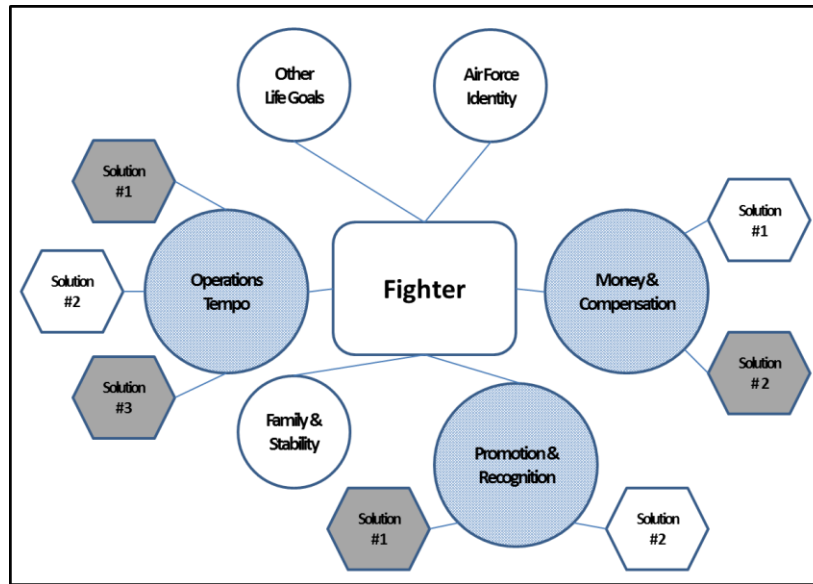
Other Life Goals

Air Force Identity

Solution #1

Operations Tempo

Solution #2

Solution #3

Fighter

Solution #1

Money & Compensation

Solution #2

Family & Stability

Promotion & Recognition

Solution #1

Solution #2